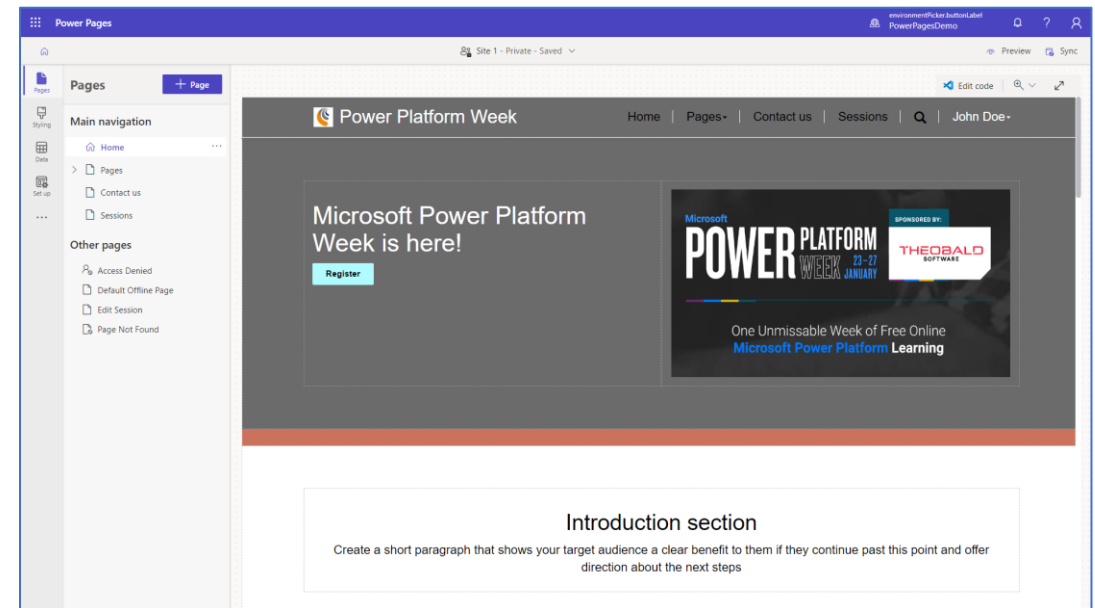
Power Pages

environmentPicker.buttonLabel
PowerPagesDemo

Site 1 - Private - Saved

Preview
Sync

Pages
Styling
Data
Set up
...

Pages
+ Page

Main navigation
Home
Pages
Contact us
Sessions

Other pages
Access Denied
Default Offline Page
Edit Session
Page Not Found

Edit code

Power Platform Week
Home | Pages | Contact us | Sessions | John Doe

Microsoft Power Platform Week is here!
Register

Microsoft
POWER PLATFORM WEEK 23-27 JANUARY
SPONSORED BY:
THEOBALD SOFTWARE
One Unmissable Week of Free Online
Microsoft Power Platform Learning

Introduction section
Create a short paragraph that shows your target audience a clear benefit to them if they continue past this point and offer direction about the next steps